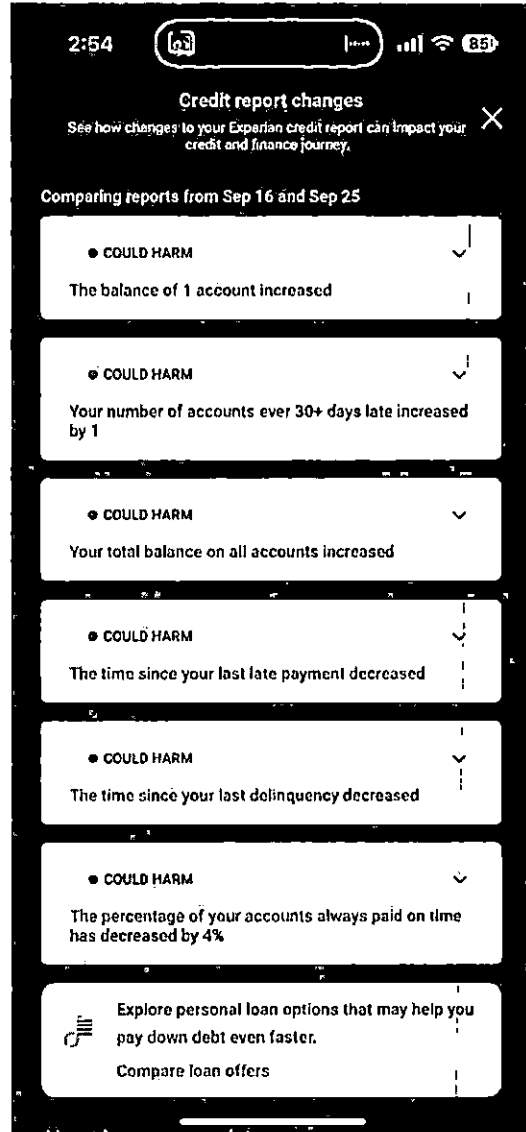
2:54

85

Credit report changes

See how changes to your Experian credit report can impact your credit and finance journey.

Comparing reports from Sep 16 and Sep 25

COULD HARM

The balance of 1 account increased

COULD HARM

Your number of accounts ever 30+ days late increased by 1

COULD HARM

Your total balance on all accounts increased

COULD HARM

The time since your last late payment decreased

COULD HARM

The time since your last delinquency decreased

COULD HARM

The percentage of your accounts always paid on time has decreased by 4%

Explore personal loan options that may help you pay down debt even faster.

Compare loan offers